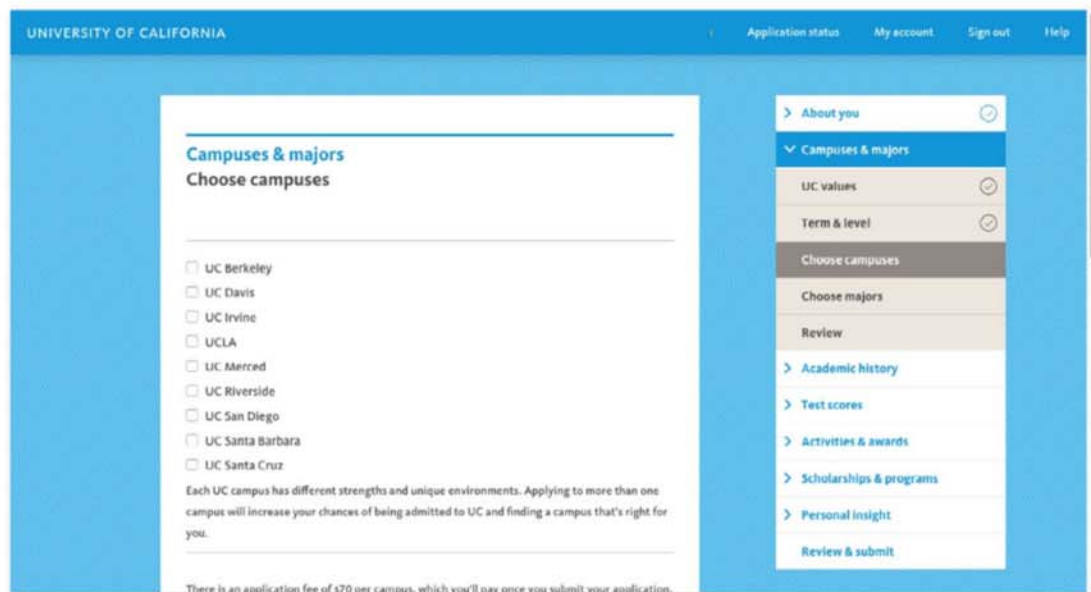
UNIVERSITY OF CALIFORNIA

Application status My account Sign out Help

Campuses & majors
Choose campuses

☐ UC Berkeley
☐ UC Davis
☐ UC Irvine
☐ UCLA
☐ UC Merced
☐ UC Riverside
☐ UC San Diego
☐ UC Santa Barbara
☐ UC Santa Cruz

Each UC campus has different strengths and unique environments. Applying to more than one campus will increase your chances of being admitted to UC and finding a campus that's right for you.

There is an application fee of $70 per campus, which you'll pay once you submit your application.

> About you
∨ Campuses & majors
UC values
Term & level
Choose campuses
Choose majors
Review
> Academic history
> Test scores
> Activities & awards
> Scholarships & programs
> Personal insight
Review & submit